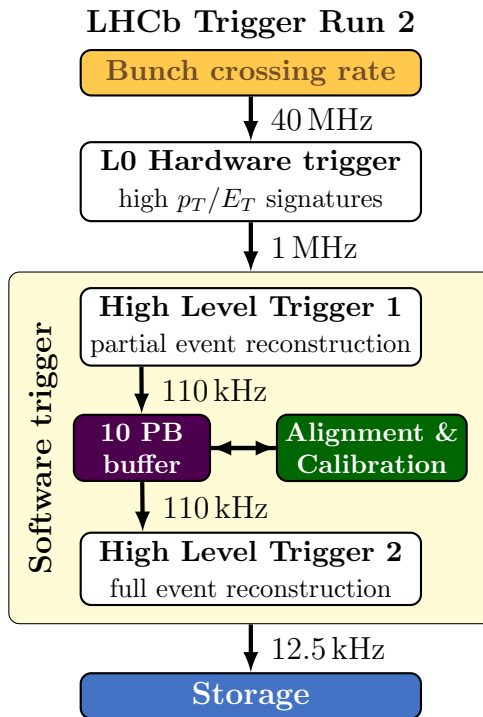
LHCb Trigger Run 2

Bunch crossing rate

40 MHz

L0 Hardware trigger
high $p_T/E_T$ signatures

1 MHz

Software trigger

High Level Trigger 1
partial event reconstruction

110 kHz

10 PB buffer

Alignment & Calibration

110 kHz

High Level Trigger 2
full event reconstruction

12.5 kHz

Storage